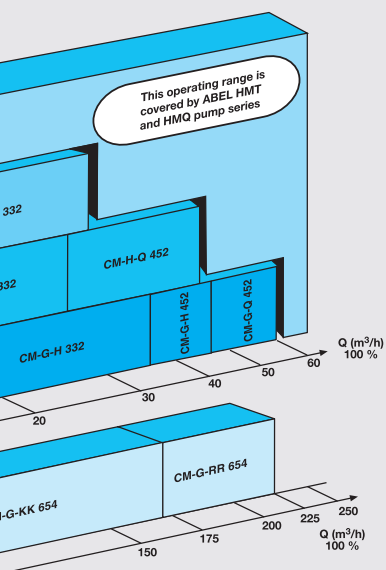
This operating range is covered by ABEL HMT and HMQ pump series

332

332

CM-H-Q 452

CM-G-H 332

CM-G-H 452

CM-G-Q 452

Q ($m^3/h$)
100 %

60

50

40

30

20

CM-G-RR 654

G-KK 654

250

225

200

175

150

Q ($m^3/h$)
100 %